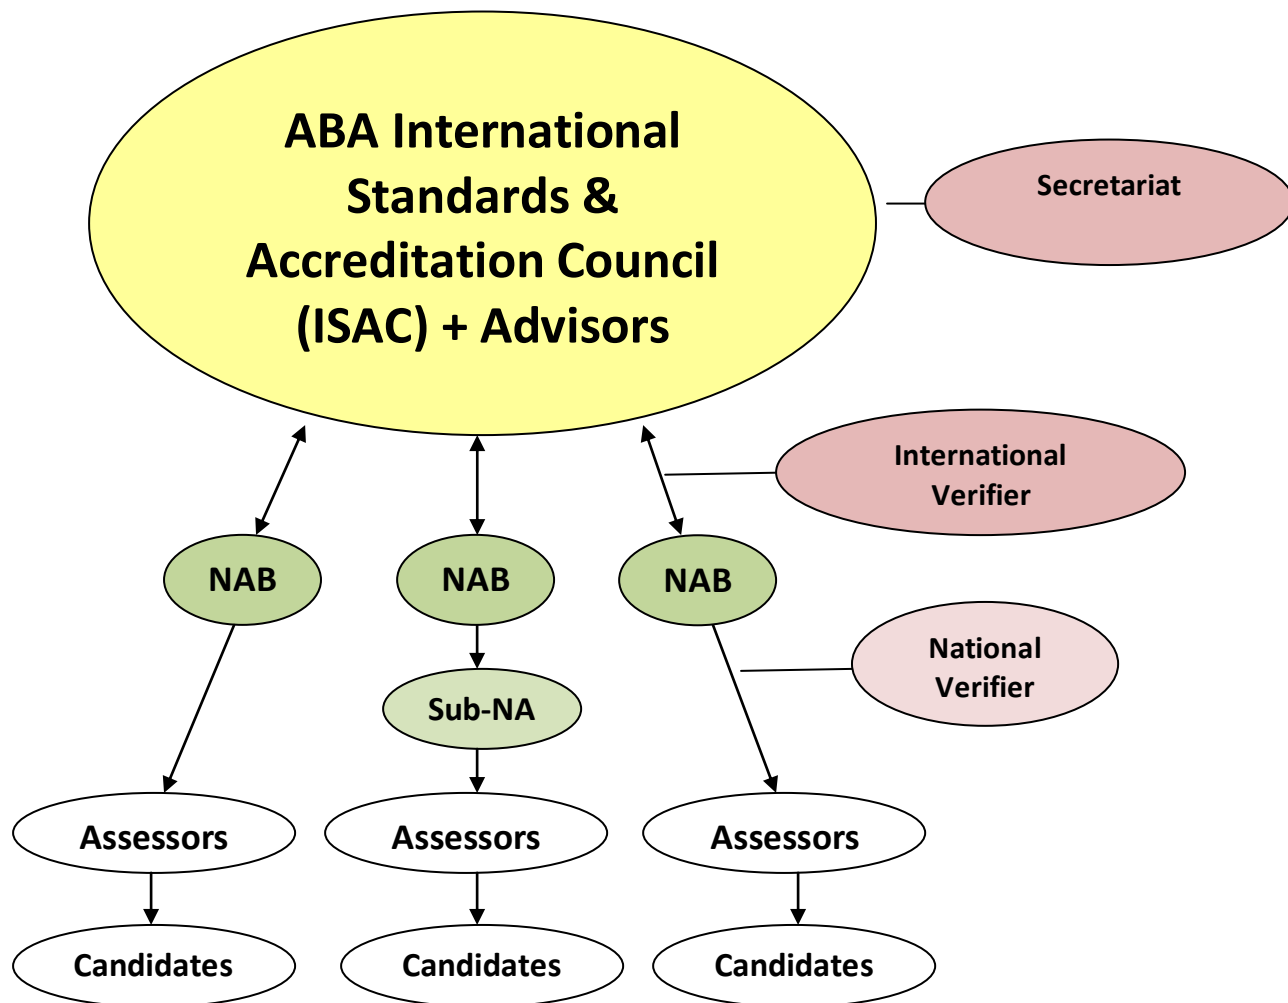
ABA International Standards & Accreditation Council (ISAC) + Advisors

Secretariat

International Verifier

NAB

NAB

NAB

Sub-NA

National Verifier

Assessors

Assessors

Assessors

Candidates

Candidates

Candidates